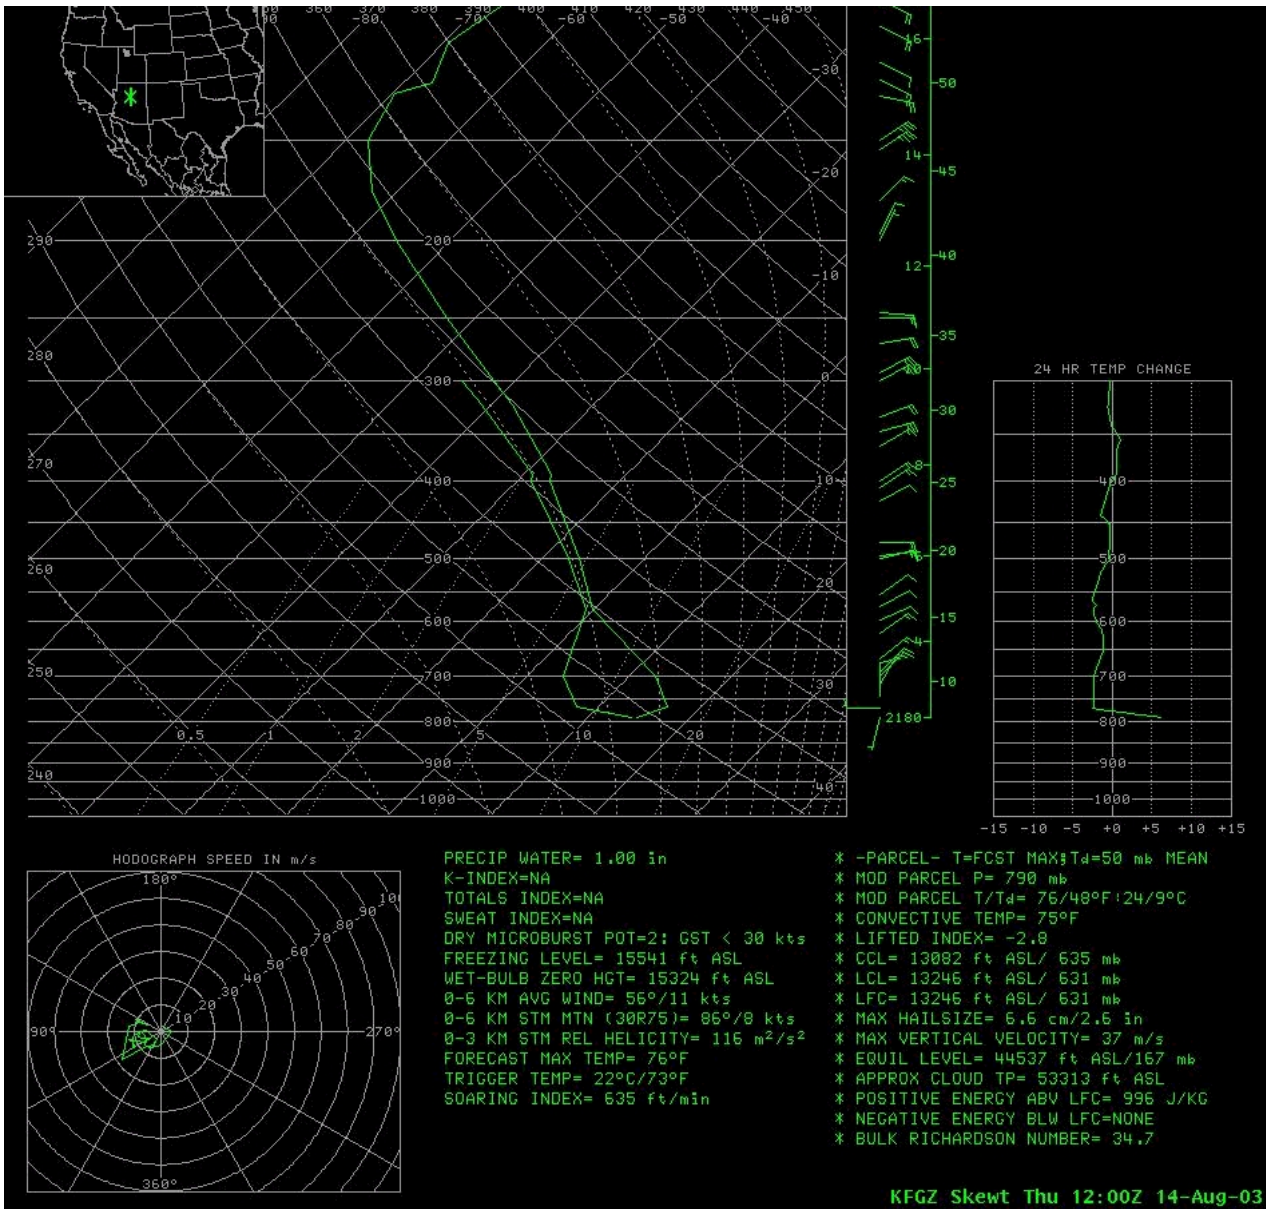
350 360 370 380 390 400 410 420 430 440 450
-80 -70 -60 -50 -40
-30
-20
-10
0
10
20
30
40

290
280
270
260
250
240

200
300
400
500
600
700
800
900
1000

0.5 1 2 5 10 20

16
14
12
10
8
4
2180

50
45
40
35
30
25
20
15
10

24 HR TEMP CHANGE
400
500
600
700
800
900
1000
-15 -10 -5 +0 +5 +10 +15

HODOGRAPH SPEED IN m/s
180°
90°
270°
360°
10 20 30 40 50 60 70 80 90 100

PRECIP WATER= 1.00 in
K-INDEX=NA
TOTALS INDEX=NA
SWEAT INDEX=NA
DRY MICROBURST POT=2: GST < 30 kts
FREEZING LEVEL= 15541 ft ASL
WET-BULB ZERO HGT= 15324 ft ASL
0-6 KM AVG WIND= 56°/11 kts
0-6 KM STM MTN (30R75)= 86°/8 kts
0-3 KM STM REL HELICITY= 116 $m^2/s^2$
FORECAST MAX TEMP= 76°F
TRIGGER TEMP= 22°C/73°F
SOARING INDEX= 635 ft/min

* -PARCEL- T=FCST MAX:Td=50 mb MEAN
* MOD PARCEL P= 790 mb
* MOD PARCEL T/Td= 76/48°F:24/9°C
* CONVECTIVE TEMP= 75°F
* LIFTED INDEX= -2.8
* CCL= 13082 ft ASL/ 635 mb
* LCL= 13246 ft ASL/ 631 mb
* LFC= 13246 ft ASL/ 631 mb
* MAX HAILSIZE= 6.6 cm/2.6 in
* MAX VERTICAL VELOCITY= 37 m/s
* EQUIL LEVEL= 44537 ft ASL/167 mb
* APPROX CLOUD TP= 53313 ft ASL
* POSITIVE ENERGY ABV LFC= 996 J/KG
* NEGATIVE ENERGY BLW LFC=NONE
* BULK RICHARDSON NUMBER= 34.7

KFGZ Skewt Thu 12:00Z 14-Aug-03